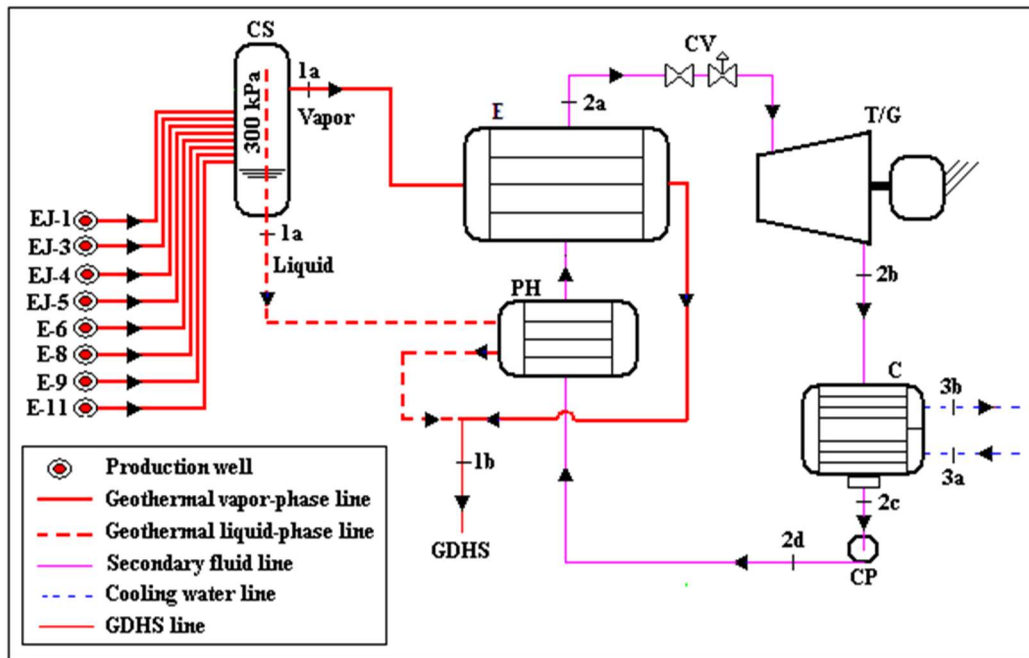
CS
300 kPa
1a
Vapor
1a
Liquid
CV
2a
E
T/G
2b
PH
C
3b
3a
2c
1b
GDHS
2d
CP
EJ-1
EJ-3
EJ-4
EJ-5
E-6
E-8
E-9
E-11

Production well
Geothermal vapor-phase line
Geothermal liquid-phase line
Secondary fluid line
Cooling water line
GDHS line